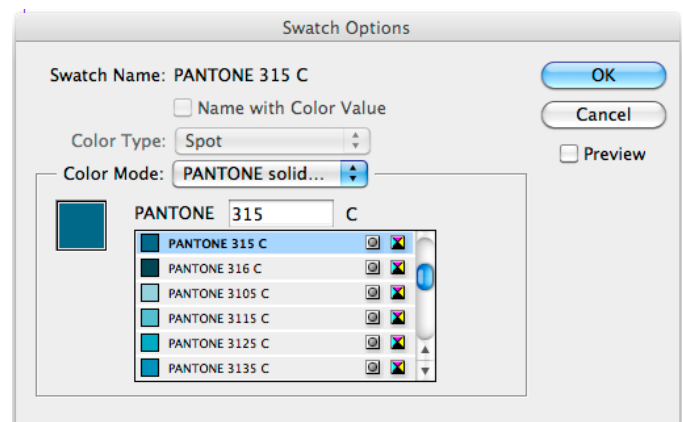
Swatch Options

Swatch Name: PANTONE 315 C

Name with Color Value

Color Type: Spot

Color Mode: PANTONE solid...

PANTONE 315 C

PANTONE 315 C
PANTONE 316 C
PANTONE 3105 C
PANTONE 3115 C
PANTONE 3125 C
PANTONE 3135 C

OK

Cancel

Preview